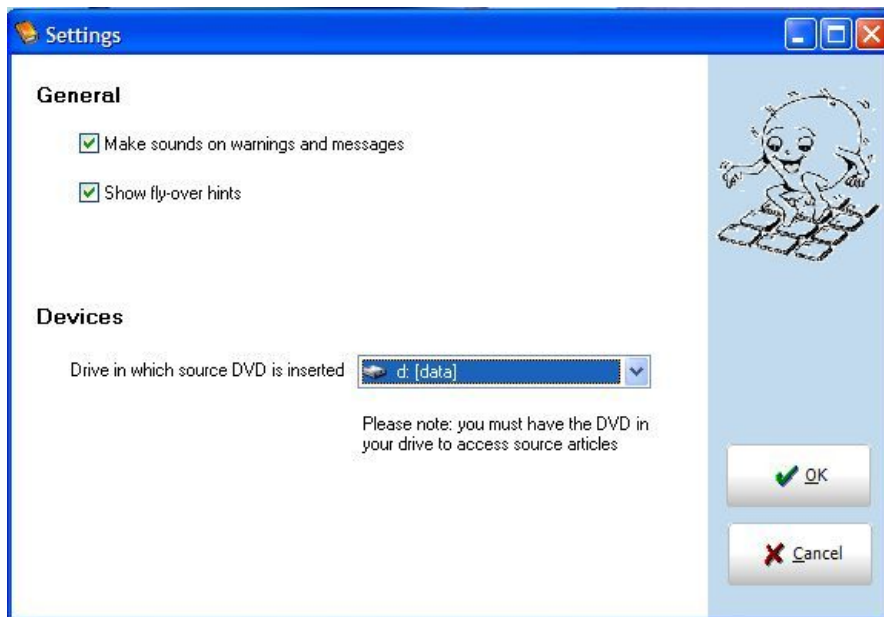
Settings

General

Make sounds on warnings and messages

Show fly-over hints

Devices

Drive in which source DVD is inserted d: [data]

Please note: you must have the DVD in your drive to access source articles

OK

Cancel